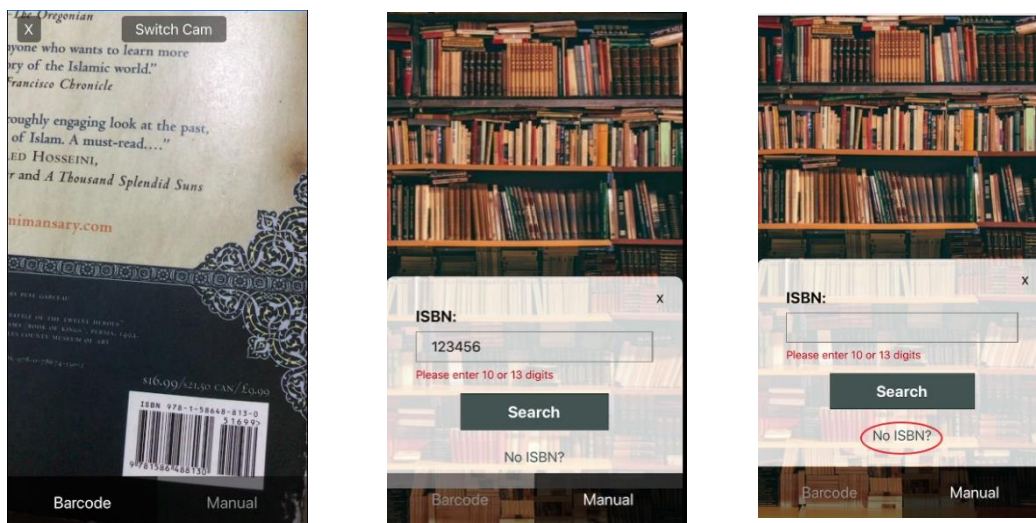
X
Switch Cam
The Oregonian
yone who wants to learn more
ry of the Islamic world."
Francisco Chronicle
oughly engaging look at the past,
of Islam. A must-read...."
ED HOSSEINI,
r and A Thousand Splendid Suns
nimansary.com
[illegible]
$16.99/$21.50 CAN/£9.99
ISBN 978-1-58648-813-0
51699
9 781586 488130
Barcode
Manual

x
ISBN:
123456
Please enter 10 or 13 digits
Search
No ISBN?
Barcode
Manual

x
ISBN:
Please enter 10 or 13 digits
Search
No ISBN?
Barcode
Manual